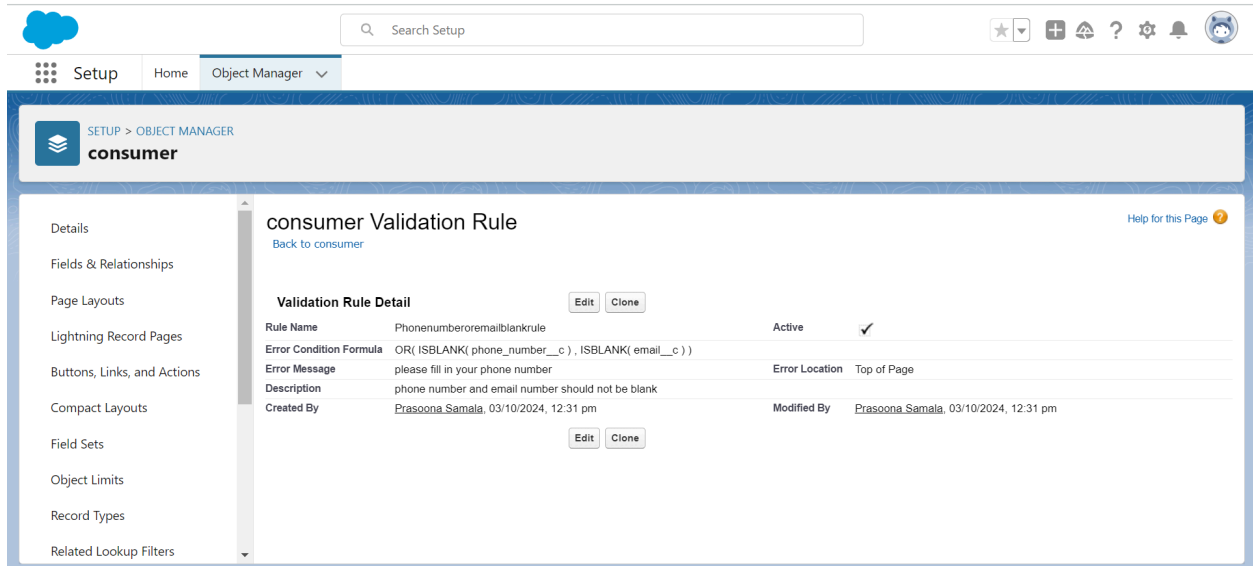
Search Setup

Setup Home Object Manager

SETUP > OBJECT MANAGER
consumer

Details
Fields & Relationships
Page Layouts
Lightning Record Pages
Buttons, Links, and Actions
Compact Layouts
Field Sets
Object Limits
Record Types
Related Lookup Filters

consumer Validation Rule
Back to consumer

Help for this Page

Validation Rule Detail Edit Clone

| | | | |
|---|---|---|---|
| Rule Name | Phonenumberoremailblankrule | Active | ✓ |
| Error Condition Formula | OR( ISBLANK( phone_number__c ) , ISBLANK( email__c ) ) | | |
| Error Message | please fill in your phone number | Error Location | Top of Page |
| Description | phone number and email number should not be blank | | |
| Created By | Prasoona Samala, 03/10/2024, 12:31 pm | Modified By | Prasoona Samala, 03/10/2024, 12:31 pm |

Edit Clone